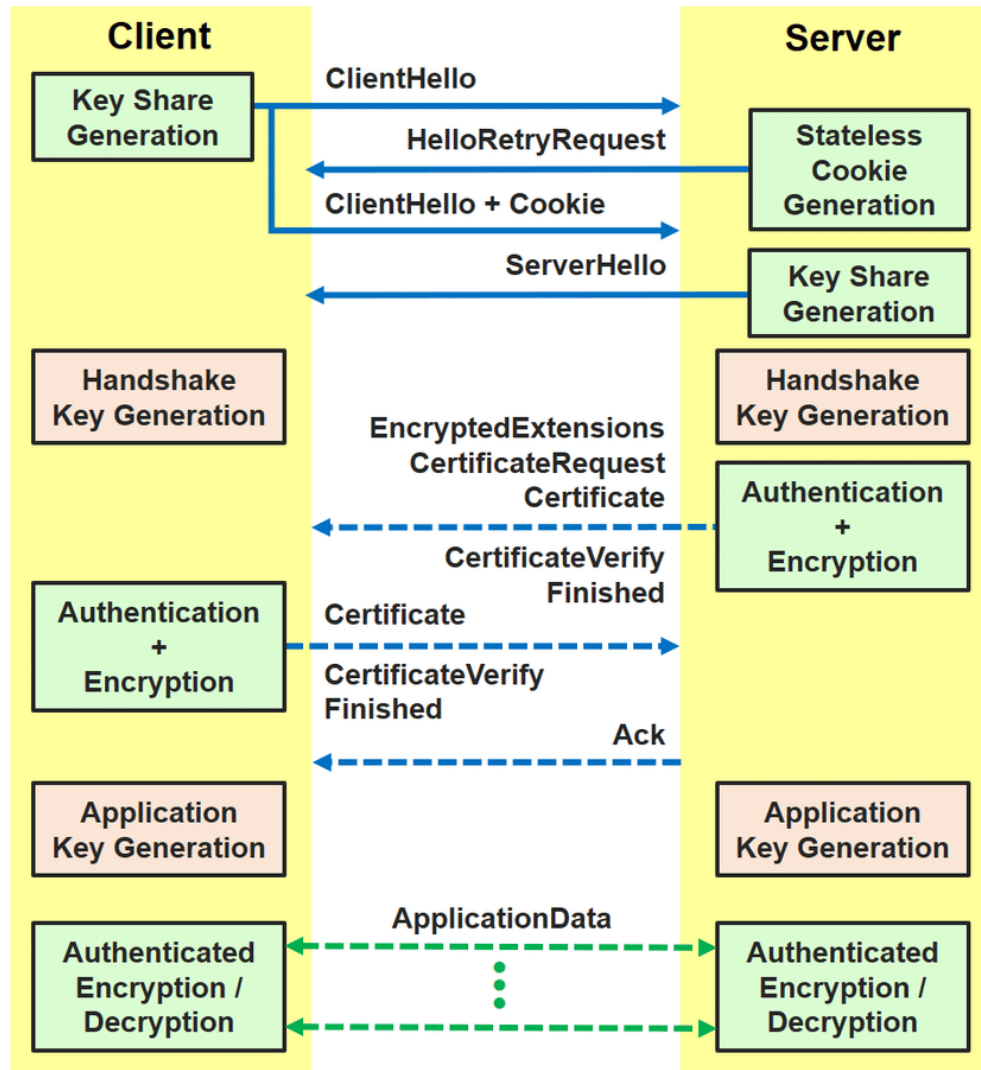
Client

Server

Key Share Generation

ClientHello

HelloRetryRequest

Stateless Cookie Generation

ClientHello + Cookie

ServerHello

Key Share Generation

Handshake Key Generation

Handshake Key Generation

EncryptedExtensions
CertificateRequest
Certificate

Authentication + Encryption

CertificateVerify
Finished

Authentication + Encryption

Certificate

CertificateVerify
Finished

Ack

Application Key Generation

Application Key Generation

ApplicationData

Authenticated Encryption / Decryption

Authenticated Encryption / Decryption